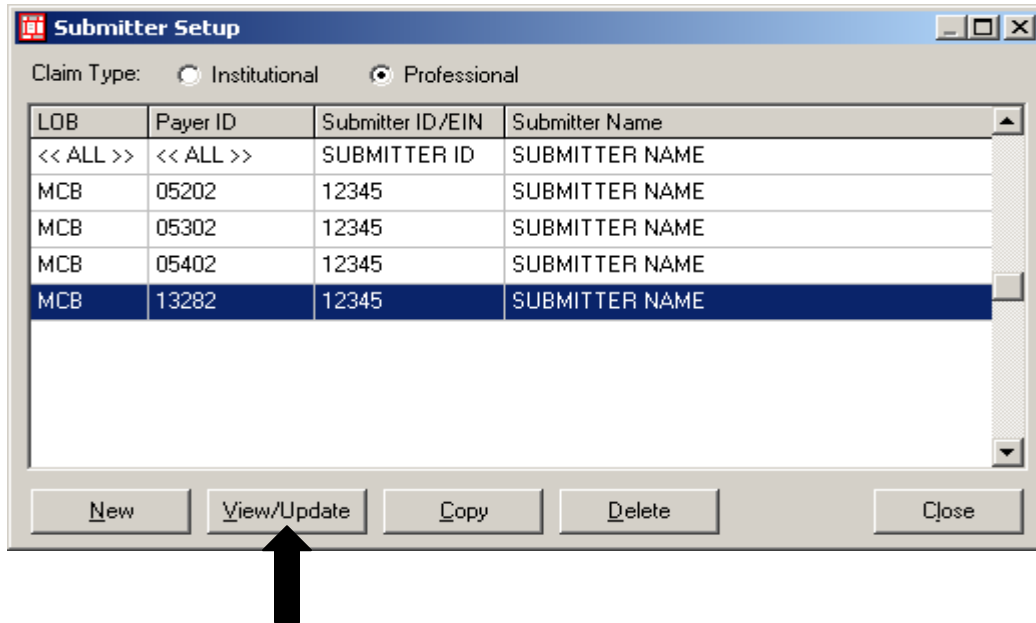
Submitter Setup

Claim Type: Institutional Professional

| LOB | Payer ID | Submitter ID/EIN | Submitter Name |
|---|---|---|---|
| << ALL >> | << ALL >> | SUBMITTER ID | SUBMITTER NAME |
| MCB | 05202 | 12345 | SUBMITTER NAME |
| MCB | 05302 | 12345 | SUBMITTER NAME |
| MCB | 05402 | 12345 | SUBMITTER NAME |
| MCB | 13282 | 12345 | SUBMITTER NAME |

New View/Update Copy Delete Close